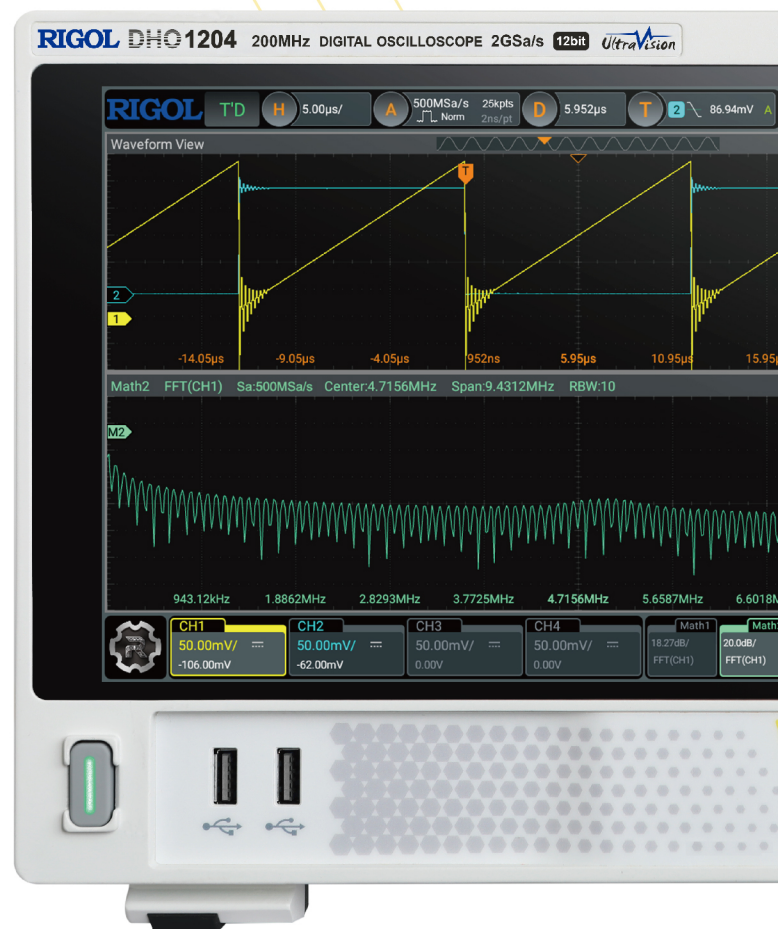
RIGOL DHO1204 200MHz DIGITAL OSCILLOSCOPE 2GSa/s 12bit UltraVision

RIGOL T'D H 5.00μs/ A 500MSa/s Norm 25kpts 2ns/pt D 5.952μs T 2 86.94mV A

Waveform View

T

2

1

-14.05μs -9.05μs -4.05μs 952ns 5.95μs 10.95μs 15.95μ

Math2 FFT(CH1) Sa:500MSa/s Center:4.7156MHz Span:9.4312MHz RBW:10

M2

943.12kHz 1.8862MHz 2.8293MHz 3.7725MHz 4.7156MHz 5.6587MHz 6.6018M

CH1 50.00mV/ -106.00mV

CH2 50.00mV/ -62.00mV

CH3 50.00mV/ 0.00V

CH4 50.00mV/ 0.00V

Math1 18.27dB/ FFT(CH1)

Math 20.0dB/ FFT(CH1)